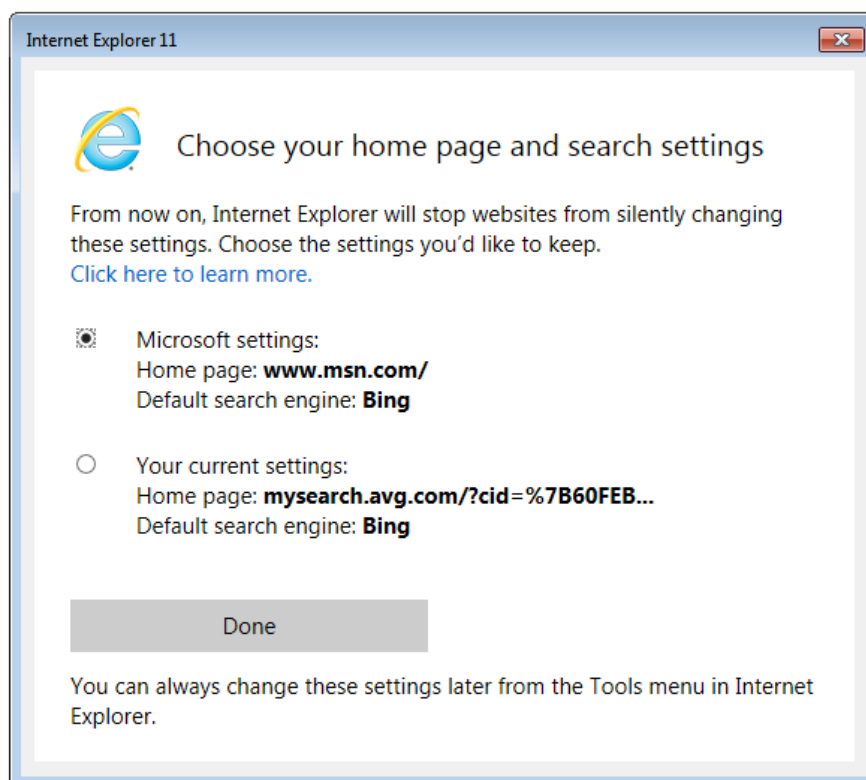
Internet Explorer 11

Choose your home page and search settings

From now on, Internet Explorer will stop websites from silently changing these settings. Choose the settings you’d like to keep.
Click here to learn more.

Microsoft settings:
Home page: **www.msn.com/**
Default search engine: **Bing**

Your current settings:
Home page: **mysearch.avg.com/?cid=%7B60FEB...**
Default search engine: **Bing**

Done

You can always change these settings later from the Tools menu in Internet Explorer.